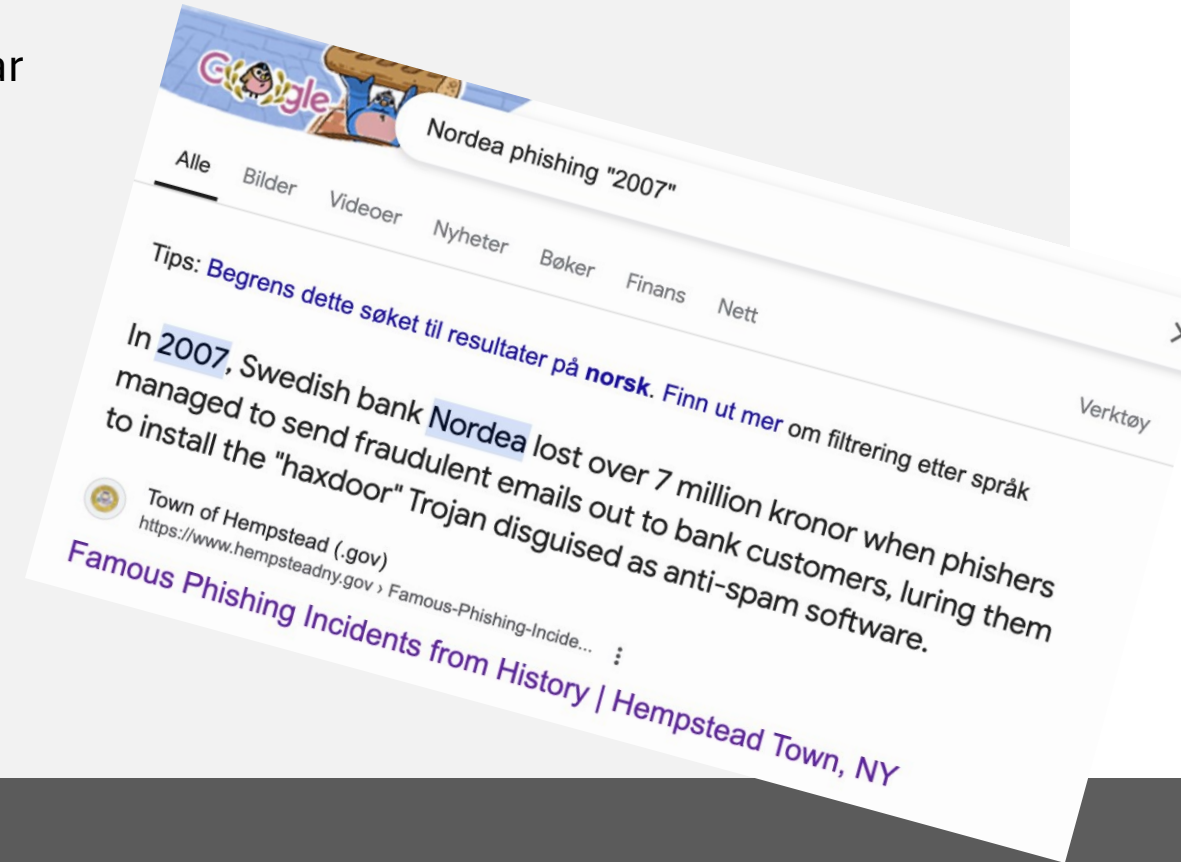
ar

Google

Nordea phishing "2007"

Alle Bilder Videoer Nyheter Bøker Finans Nett

Verktøy

Tips: Begrens dette søket til resultater på **norsk**. Finn ut mer om filtrering etter språk

In 2007, Swedish bank Nordea lost over 7 million kronor when phishers managed to send fraudulent emails out to bank customers, luring them to install the "haxdoor" Trojan disguised as anti-spam software.

Town of Hempstead (.gov)
https://www.hempsteadny.gov › Famous-Phishing-Incide...

Famous Phishing Incidents from History | Hempstead Town, NY